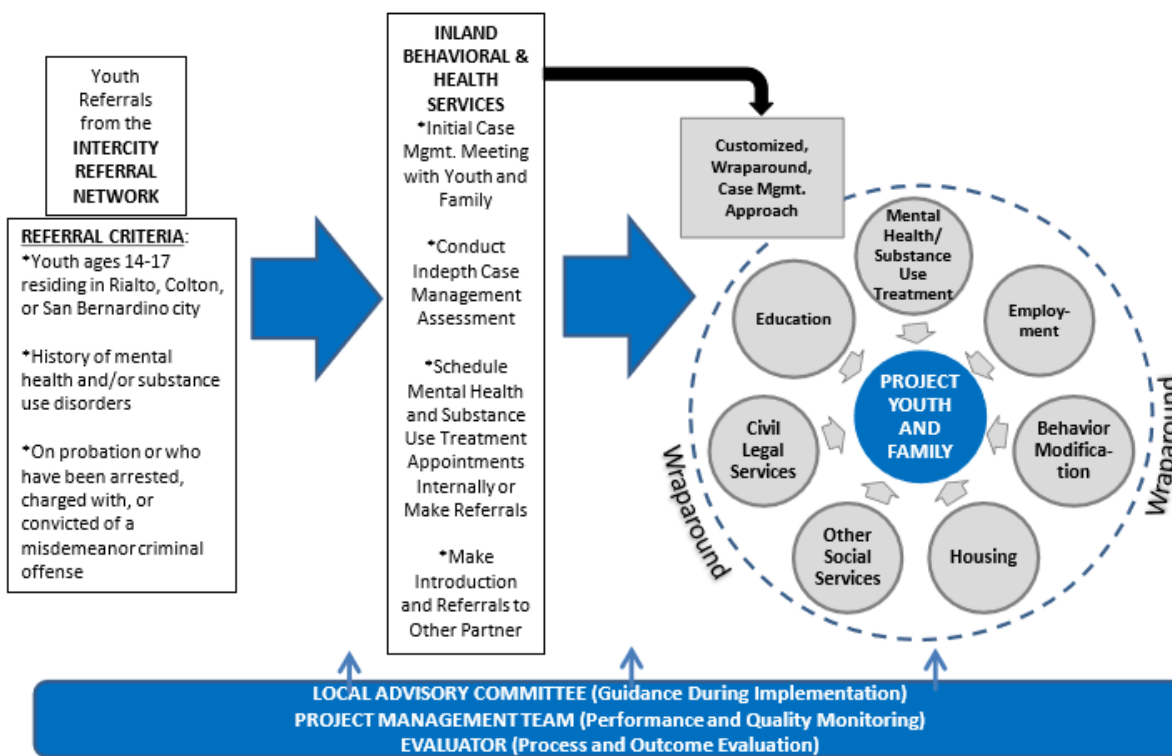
Youth Referrals from the INTERCITY REFERRAL NETWORK

REFERRAL CRITERIA:
•Youth ages 14-17 residing in Rialto, Colton, or San Bernardino city

•History of mental health and/or substance use disorders

•On probation or who have been arrested, charged with, or convicted of a misdemeanor criminal offense

INLAND BEHAVIORAL & HEALTH SERVICES
•Initial Case Mgmt. Meeting with Youth and Family

•Conduct Indepth Case Management Assessment

•Schedule Mental Health and Substance Use Treatment Appointments Internally or Make Referrals

•Make Introduction and Referrals to Other Partner

Customized, Wraparound, Case Mgmt. Approach

Mental Health/ Substance Use Treatment

Employment

Behavior Modification

Housing

Other Social Services

Civil Legal Services

Education

PROJECT YOUTH AND FAMILY

Wraparound

Wraparound

LOCAL ADVISORY COMMITTEE (Guidance During Implementation)
PROJECT MANAGEMENT TEAM (Performance and Quality Monitoring)
EVALUATOR (Process and Outcome Evaluation)